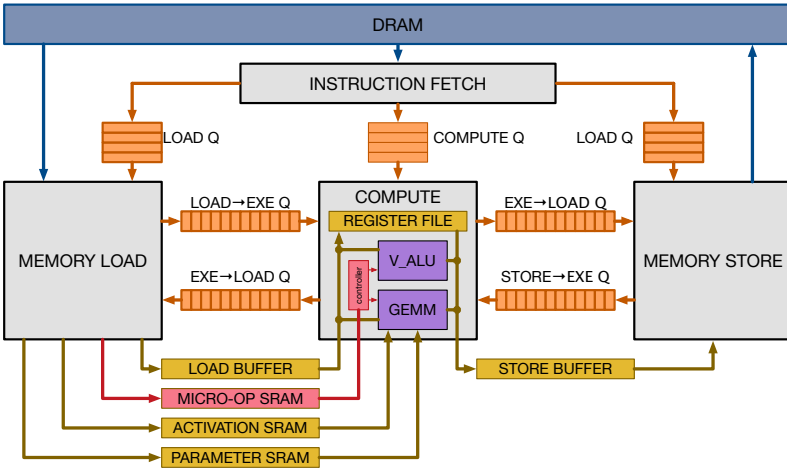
DRAM

INSTRUCTION FETCH

LOAD Q

COMPUTE Q

LOAD Q

MEMORY LOAD

LOAD→EXE Q

EXE→LOAD Q

COMPUTE

REGISTER FILE

controller

V_ALU

GEMM

EXE→LOAD Q

STORE→EXE Q

MEMORY STORE

LOAD BUFFER

MICRO-OP SRAM

ACTIVATION SRAM

PARAMETER SRAM

STORE BUFFER